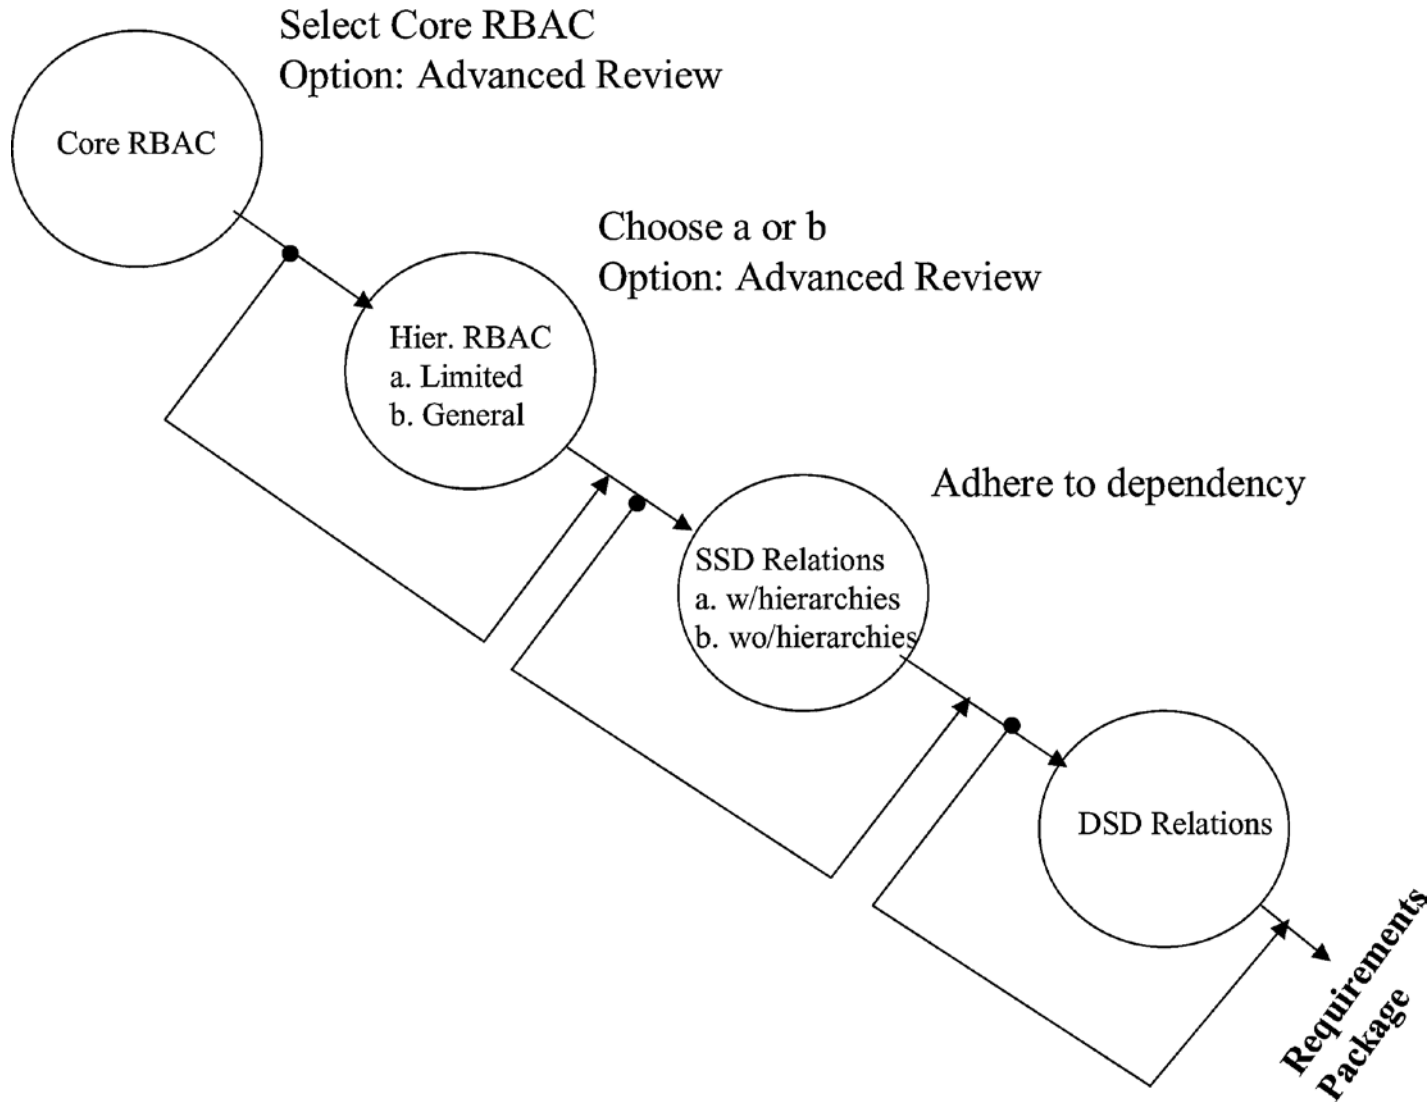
Select Core RBAC
Option: Advanced Review

Core RBAC

Choose a or b
Option: Advanced Review

Hier. RBAC
a. Limited
b. General

Adhere to dependency

SSD Relations
a. w/hierarchies
b. wo/hierarchies

DSD Relations

Requirements Package